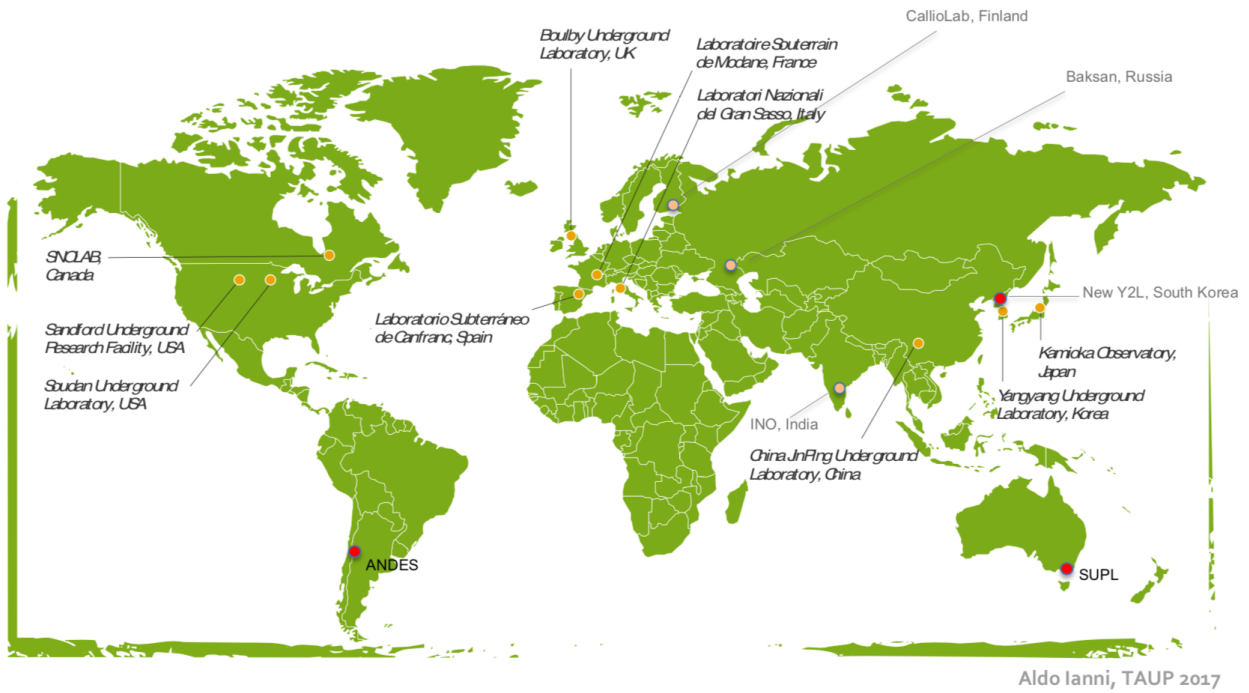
Boulby Underground Laboratory, UK

Laboratoire Souterrain de Modane, France

Laboratori Nazionali del Gran Sasso, Italy

CallioLab, Finland

Baksan, Russia

SNOLAB, Canada

Sandford Underground Research Facility, USA

Soudan Underground Laboratory, USA

Laboratorio Subterráneo de Canfranc, Spain

New Y2L, South Korea

Kamioka Observatory, Japan

Yangyang Underground Laboratory, Korea

INO, India

China JinPing Underground Laboratory, China

ANDES

SUPL

Aldo Ianni, TAUP 2017